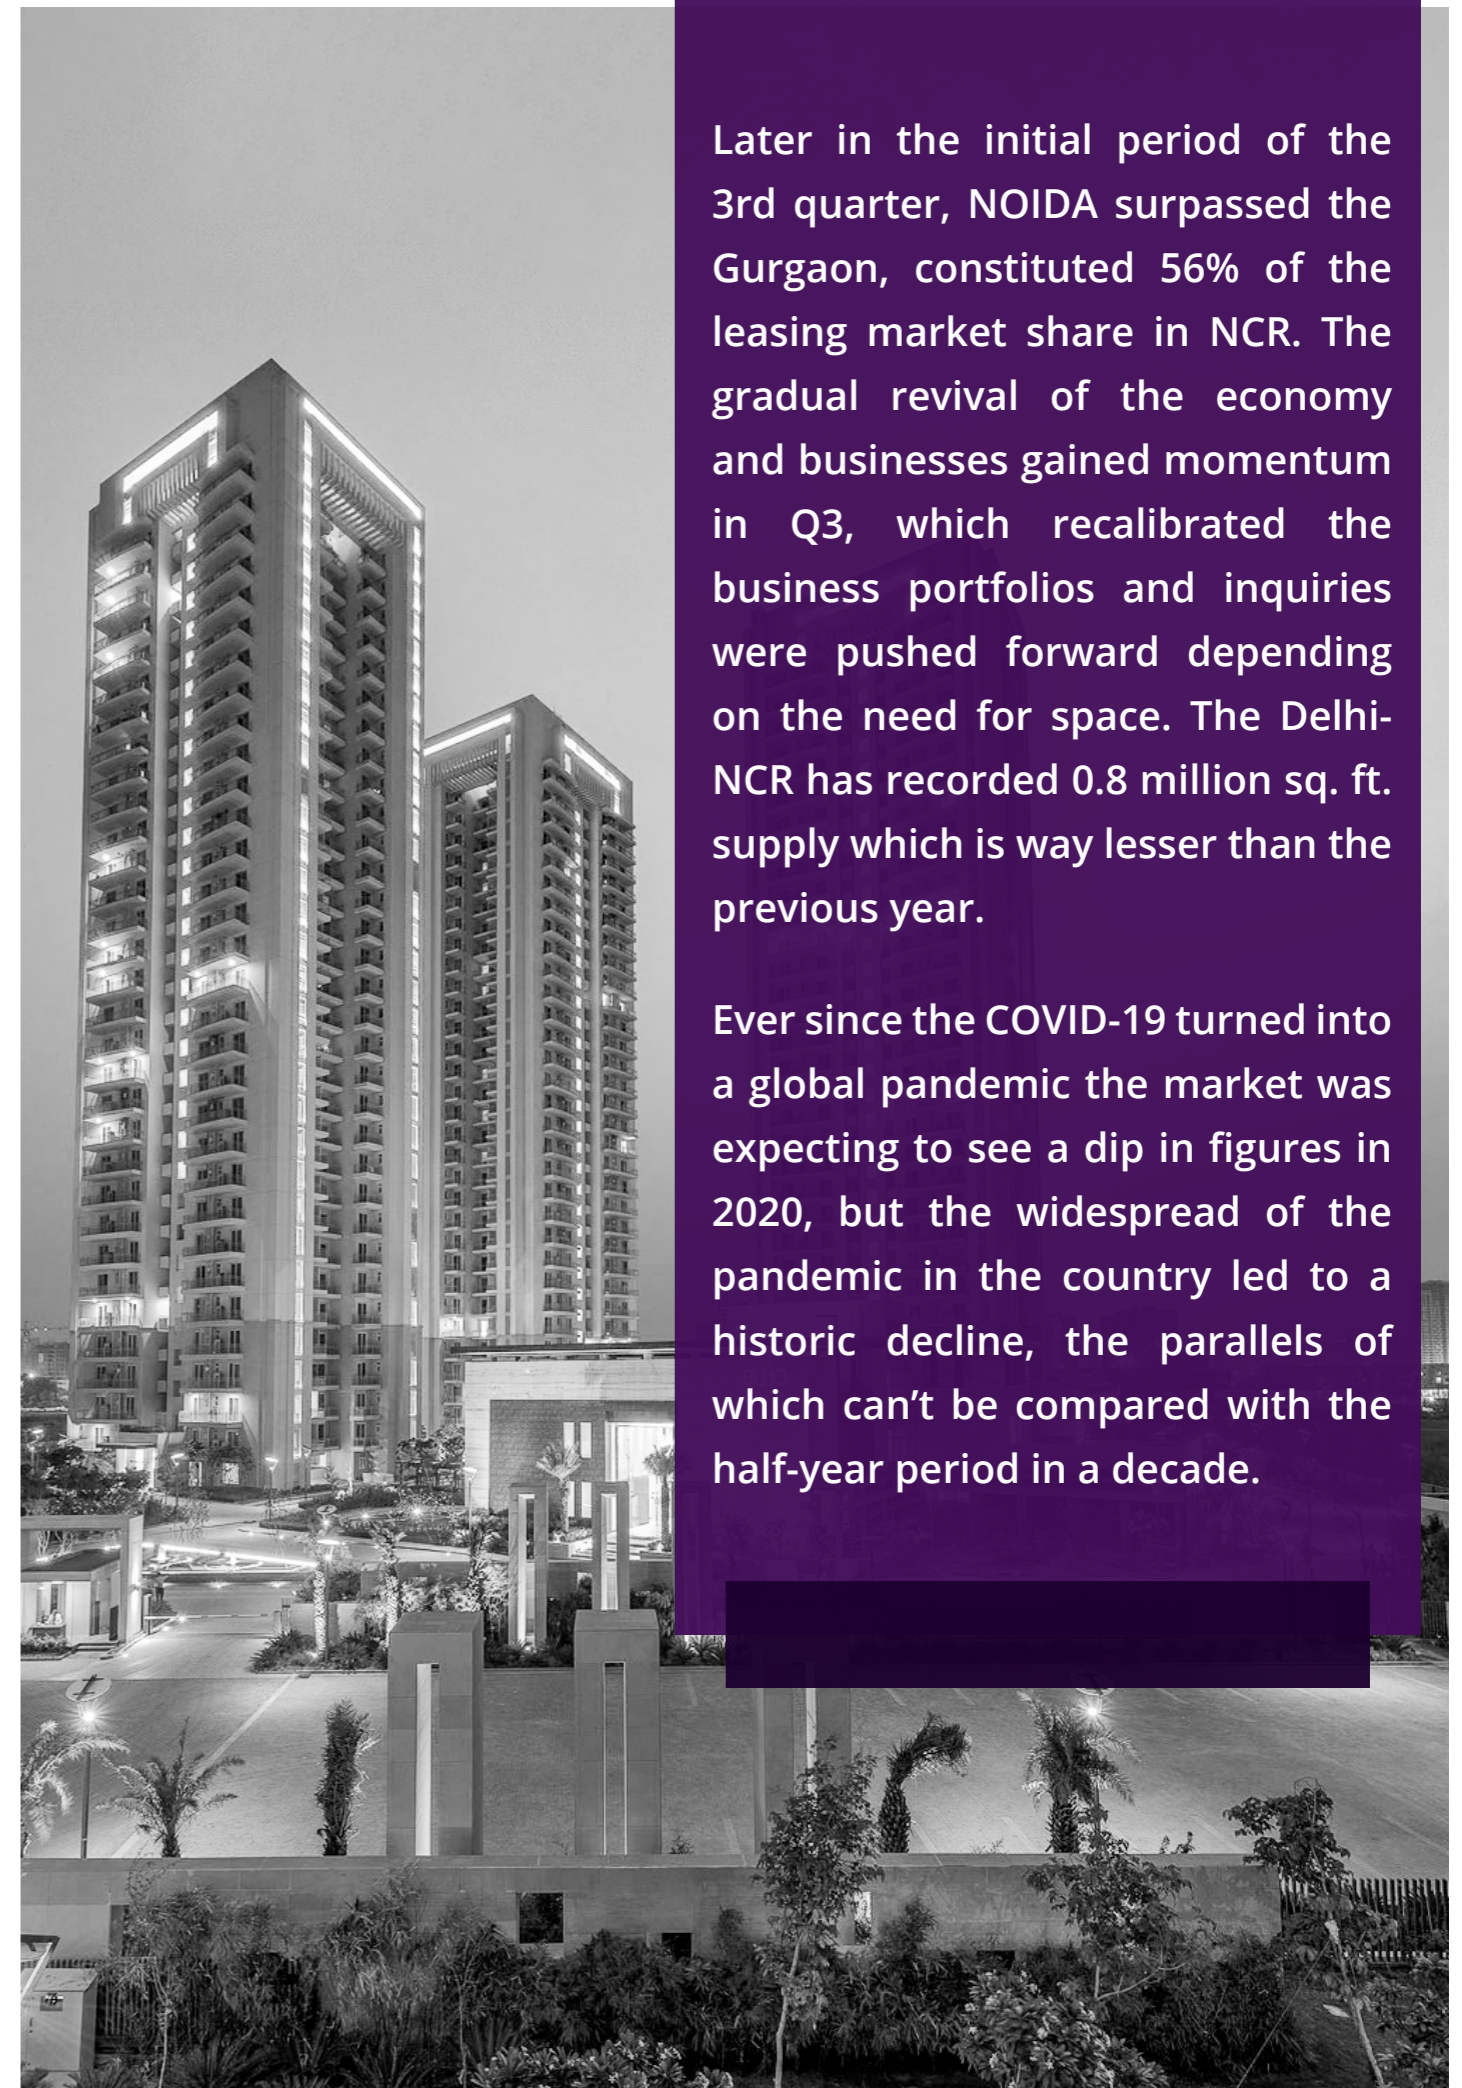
Later in the initial period of the 3rd quarter, NOIDA surpassed the Gurgaon, constituted 56% of the leasing market share in NCR. The gradual revival of the economy and businesses gained momentum in Q3, which recalibrated the business portfolios and inquiries were pushed forward depending on the need for space. The Delhi-NCR has recorded 0.8 million sq. ft. supply which is way lesser than the previous year.

Ever since the COVID-19 turned into a global pandemic the market was expecting to see a dip in figures in 2020, but the widespread of the pandemic in the country led to a historic decline, the parallels of which can't be compared with the half-year period in a decade.